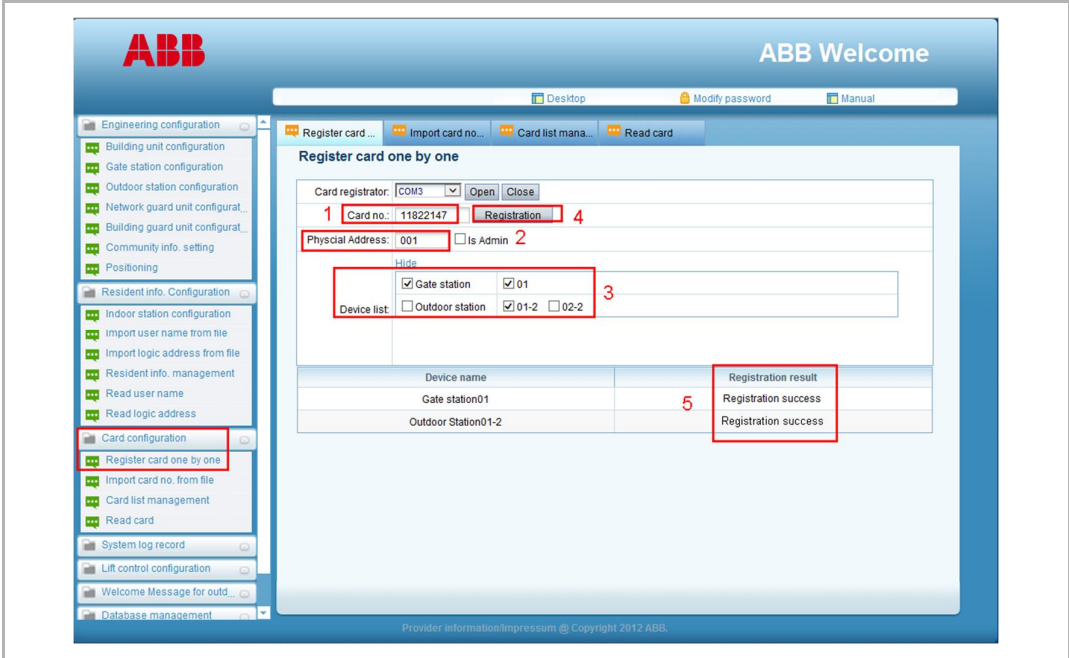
ABB

ABB Welcome

Desktop
Modify password
Manual

Engineering configuration
Building unit configuration
Gate station configuration
Outdoor station configuration
Network guard unit configurat...
Building guard unit configurat...
Community info. setting
Positioning

Resident info. Configuration
Indoor station configuration
Import user name from file
Import logic address from file
Resident info. management
Read user name
Read logic address

Card configuration
Register card one by one
Import card no. from file
Card list management
Read card

System log record
Lift control configuration
Welcome Message for outd...
Database management

Register card ...
Import card no...
Card list mana...
Read card

Register card one by one

Card registrator: COM3 Open Close

1 Card no.: 11822147 Registration 4

Physcial Address: 001 Is Admin 2

Hide

Device list: Gate station 01
Outdoor station 01-2 02-2 3

| Device name | Registration result |
|---|---|
| Gate station01 | Registration success |
| Outdoor Station01-2 | Registration success |

5

Provider information/Impressum @ Copyright 2012 ABB.